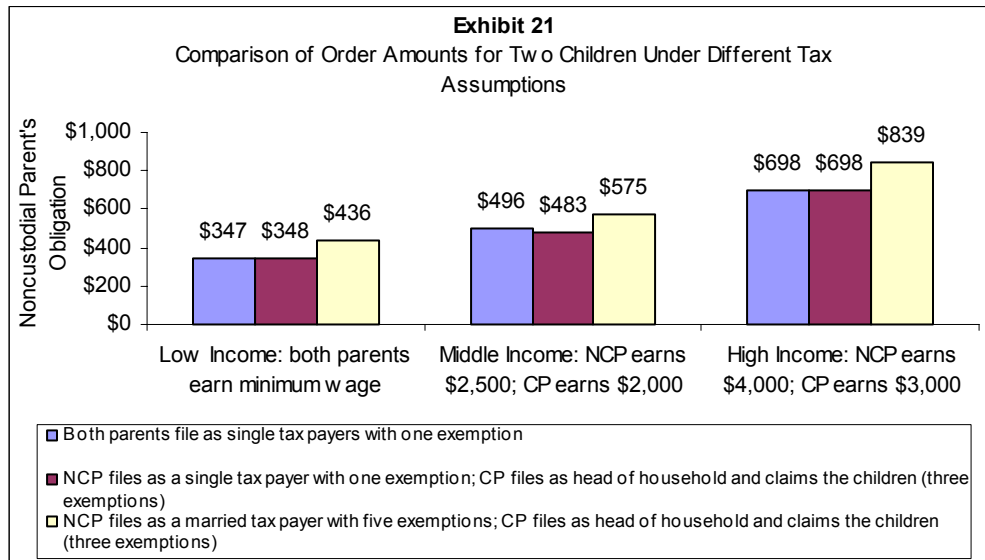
Exhibit 21
Comparison of Order Amounts for Tw o Children Under Different Tax Assumptions

Noncustodial Parent's Obligation

\$1,000
\$800
\$600
\$400
\$200
\$0

\$347 \$348 \$436
\$496 \$483 \$575
\$698 \$698 \$839

Low Income: both parents earn minimum w age
Middle Income: NCP earns \$2,500; CP earns \$2,000
High Income: NCP earns \$4,000; CP earns \$3,000

Both parents file as single tax payers with one exemption
NCP files as a single tax payer with one exemption; CP files as head of household and claims the children (three exemptions)
NCP files as a married tax payer with five exemptions; CP files as head of household and claims the children (three exemptions)